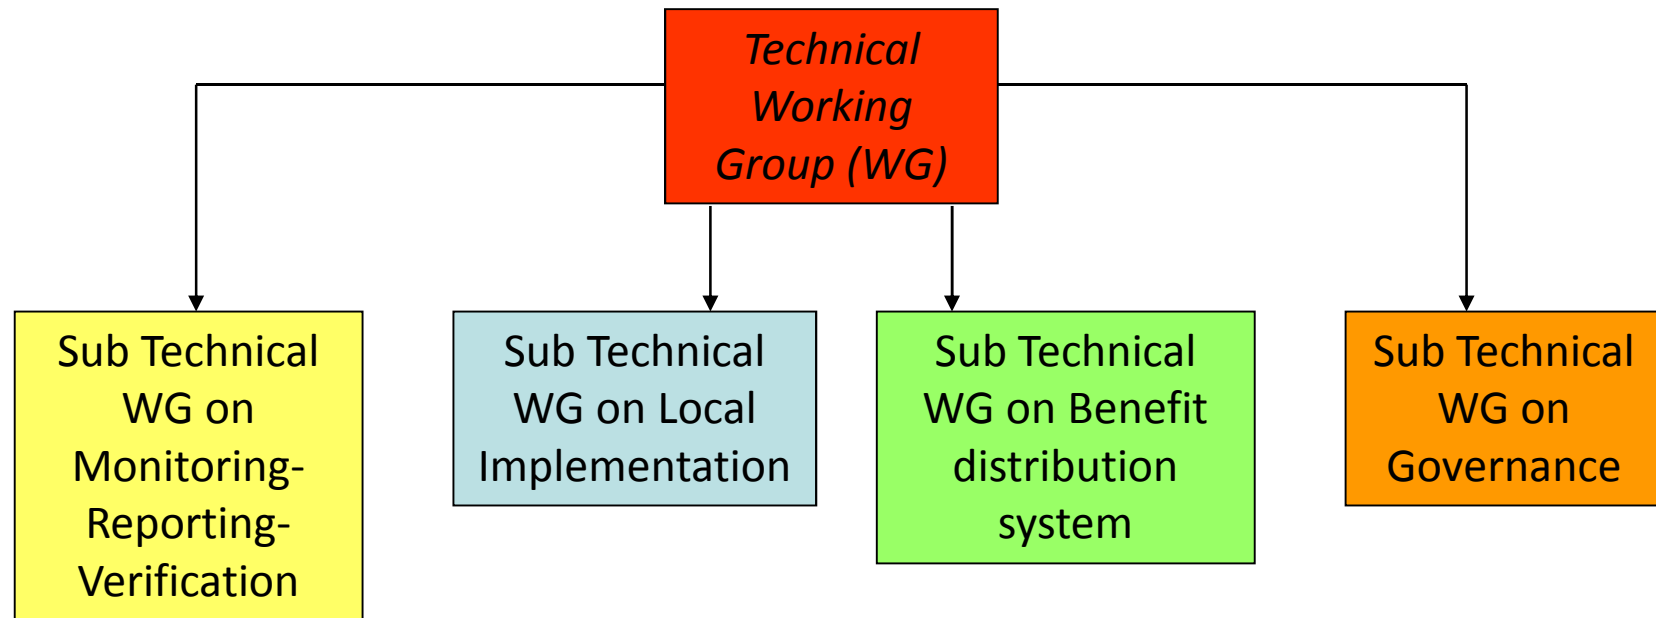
Technical Working Group (WG)

Sub Technical WG on Monitoring-Reporting-Verification

Sub Technical WG on Local Implementation

Sub Technical WG on Benefit distribution system

Sub Technical WG on Governance